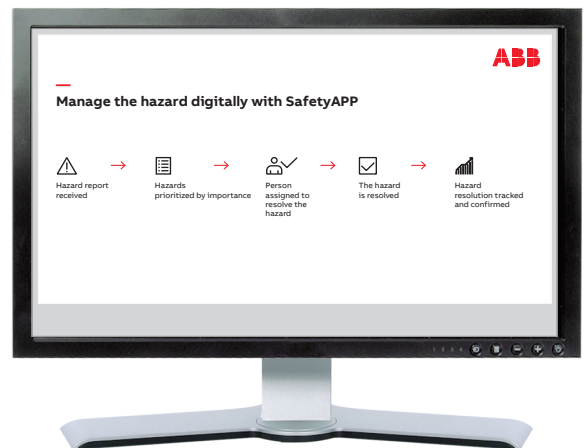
ABB

Manage the hazard digitally with SafetyAPP

Hazard report received → Hazards prioritized by importance → Person assigned to resolve the hazard → The hazard is resolved → Hazard resolution tracked and confirmed